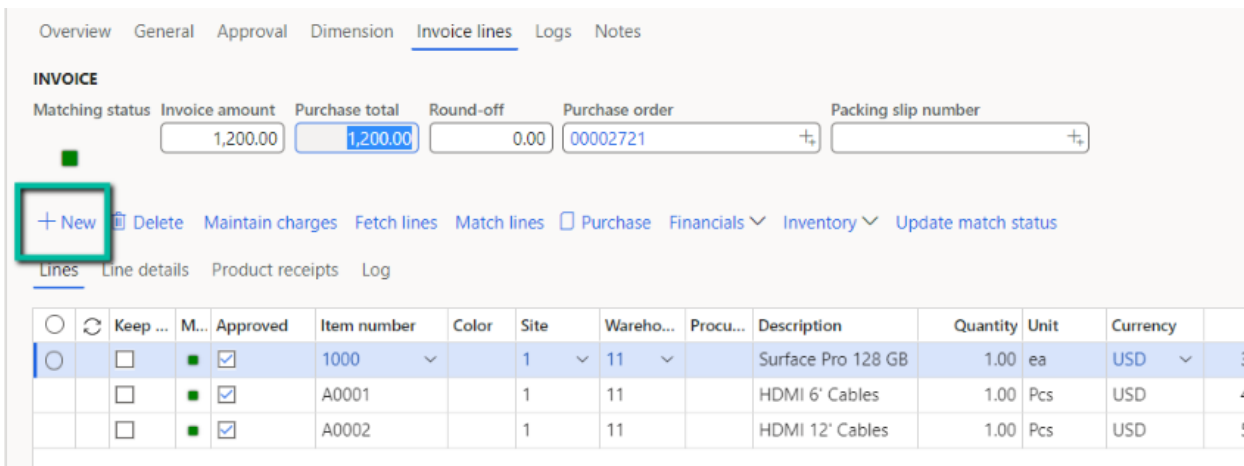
Overview General Approval Dimension Invoice lines Logs Notes

INVOICE

| Matching status | Invoice amount | Purchase total | Round-off | Purchase order | Packing slip number |
|---|---|---|---|---|---|
| | 1,200.00 | 1,200.00 | 0.00 | 00002721 | |

+ New Delete Maintain charges Fetch lines Match lines Purchase Financials Inventory Update match status

Lines Line details Product receipts Log

| | | Keep ... | M... | Approved | Item number | Color | Site | Wareho... | Procu... | Description | Quantity | Unit | Currency |
|---|---|---|---|---|---|---|---|---|---|---|---|---|---|
| | | | | | 1000 | | 1 | 11 | | Surface Pro 128 GB | 1.00 | ea | USD |
| | | | | | A0001 | | 1 | 11 | | HDMI 6' Cables | 1.00 | Pcs | USD |
| | | | | | A0002 | | 1 | 11 | | HDMI 12' Cables | 1.00 | Pcs | USD |